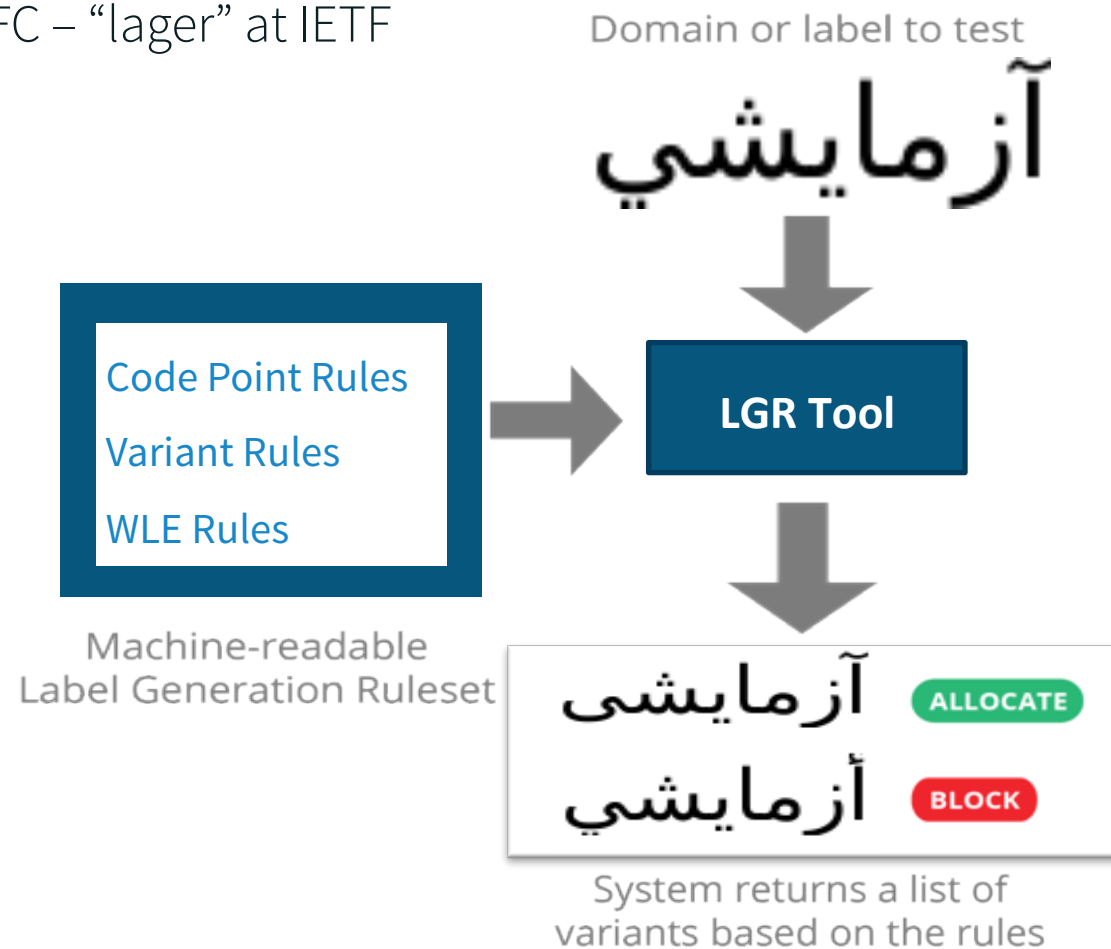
FC – “lager” at IETF

Domain or label to test

آزمايشي

Code Point Rules

Variant Rules

WLE Rules

LGR Tool

Machine-readable Label Generation Ruleset

آزمایشی ALLOCATE

أزمايشي BLOCK

System returns a list of variants based on the rules